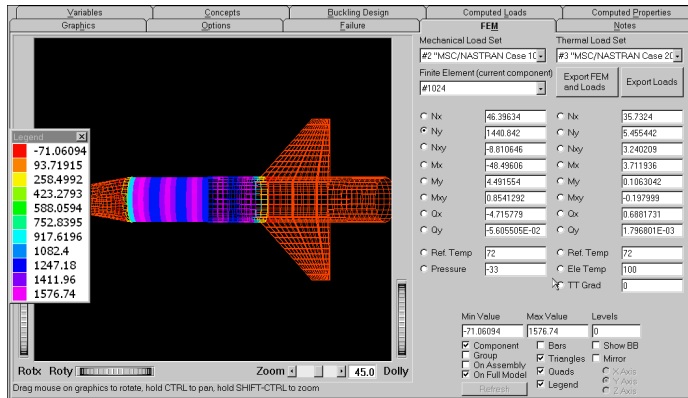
Variables | Concepts | Buckling Design | Computed Loads | Computed Properties
Graphics | Options | Failure | FEM | Notes

Legend
-71.06094
93.71915
258.4992
423.2793
588.0594
752.8395
917.6196
1082.4
1247.18
1411.96
1576.74

Mechanical Load Set
#2 "MSC/NASTRAN Case 10
Thermal Load Set
#3 "MSC/NASTRAN Case 20
Finite Element (current component)
#1024
Export FEM and Loads
Export Loads

| | | | |
|---|---|---|---|
| Nx | 46.39634 | Nx | 35.7324 |
| Ny | 1440.842 | Ny | 5.455442 |
| Nxy | -8.810646 | Nxy | 3.240209 |
| Mx | -48.49606 | Mx | 3.711936 |
| My | 4.491554 | My | 0.1063042 |
| Mxy | 0.8541292 | Mxy | -0.197999 |
| Qx | -4.715779 | Qx | 0.6881731 |
| Qy | -5.605505E-02 | Qy | 1.796801E-03 |
| Ref. Temp | 72 | Ref. Temp | 72 |
| Pressure | -33 | Ele Temp | 100 |
| | | TT Grad | 0 |

Min Value
-71.06094
Max Value
1576.74
Levels
0
Component
Group
On Assembly
On Full Model
Bars
Triangles
Quads
Legend
Show BB
Mirror
X-Axis
Y-Axis
Z-Axis
Refresh

Rotx Roty Zoom 45.0 Dolly
Drag mouse on graphics to rotate, hold CTRL to pan, hold SHIFT-CTRL to zoom